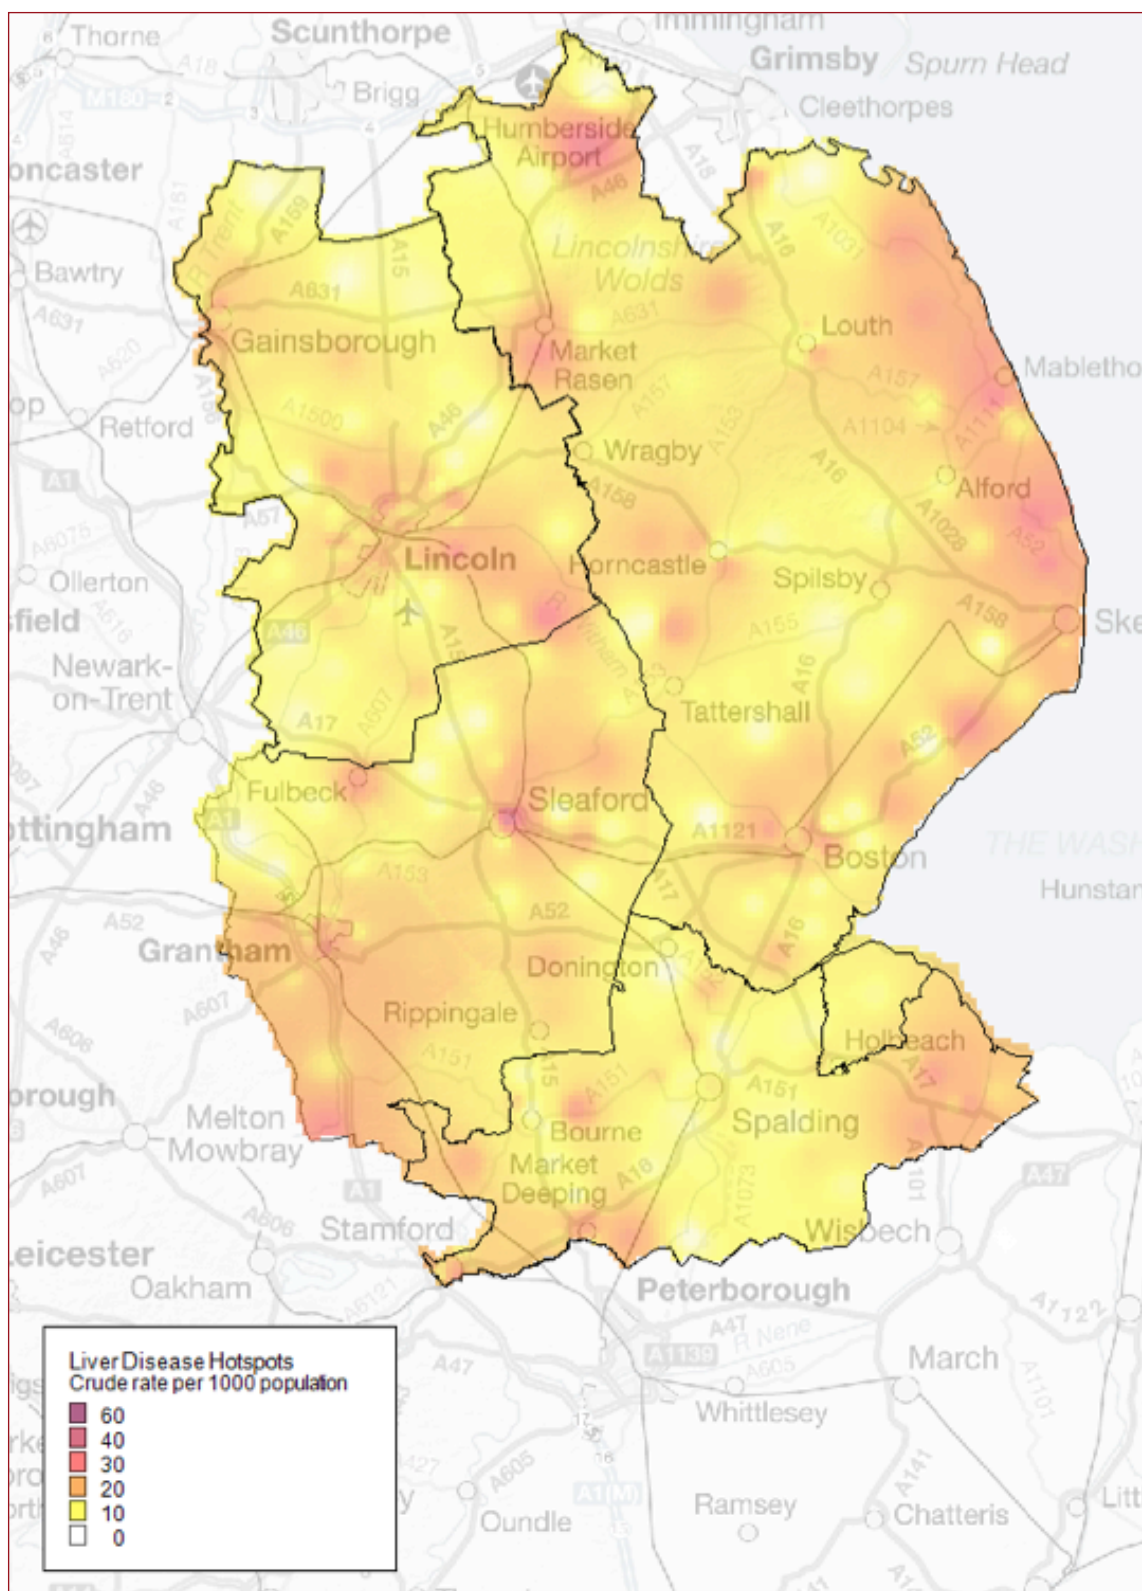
Thorne
Scunthorpe
Immingham
Grimsby
Spurn Head
Brigg
M180
Humberside Airport
Cleethorpes
oncaster
A18
A46
A16
A1031
A15
A159
Lincolnshire Wolds
Bawtry
A631
A631
Gainsborough
Market Rasen
Louth
Mablethorpe
A157
A157
A620
Retford
A1500
A46
Wragby
A1104
A1111
A158
A153
A16
Alford
A1028
A1
A57
A6075
Lincoln
Horncastle
A52
Spilsby
Ollerton
sfield
A616
A46
A15
A155
A158
Skegness
Newark-on-Trent
Tattershall
A16
A17
A607
A52
Fulbeck
Sleaford
A1121
ottingham
A1
Boston
THE WASH
A153
A17
Hunstanton
A52
A52
A46
Grantham
Donington
A16
A607
Rippingale
Holbeach
A606
A151
A151
A151
A17
orough
Melton Mowbray
Bourne
Spalding
A15
Market Deeping
A16
A1073
A101
A47
A607
A1
A606
Stamford
Wisbech
Leicester
Oakham
A6121
Peterborough
A1122
A47
R Nene
A1139
A605
March
A47
Whittlesey
A1101
A427
A605
A1(M)
A141
Ramsey
Oundle
Chatteris
Littleport

Liver Disease Hotspots
Crude rate per 1000 population
60
40
30
20
10
0